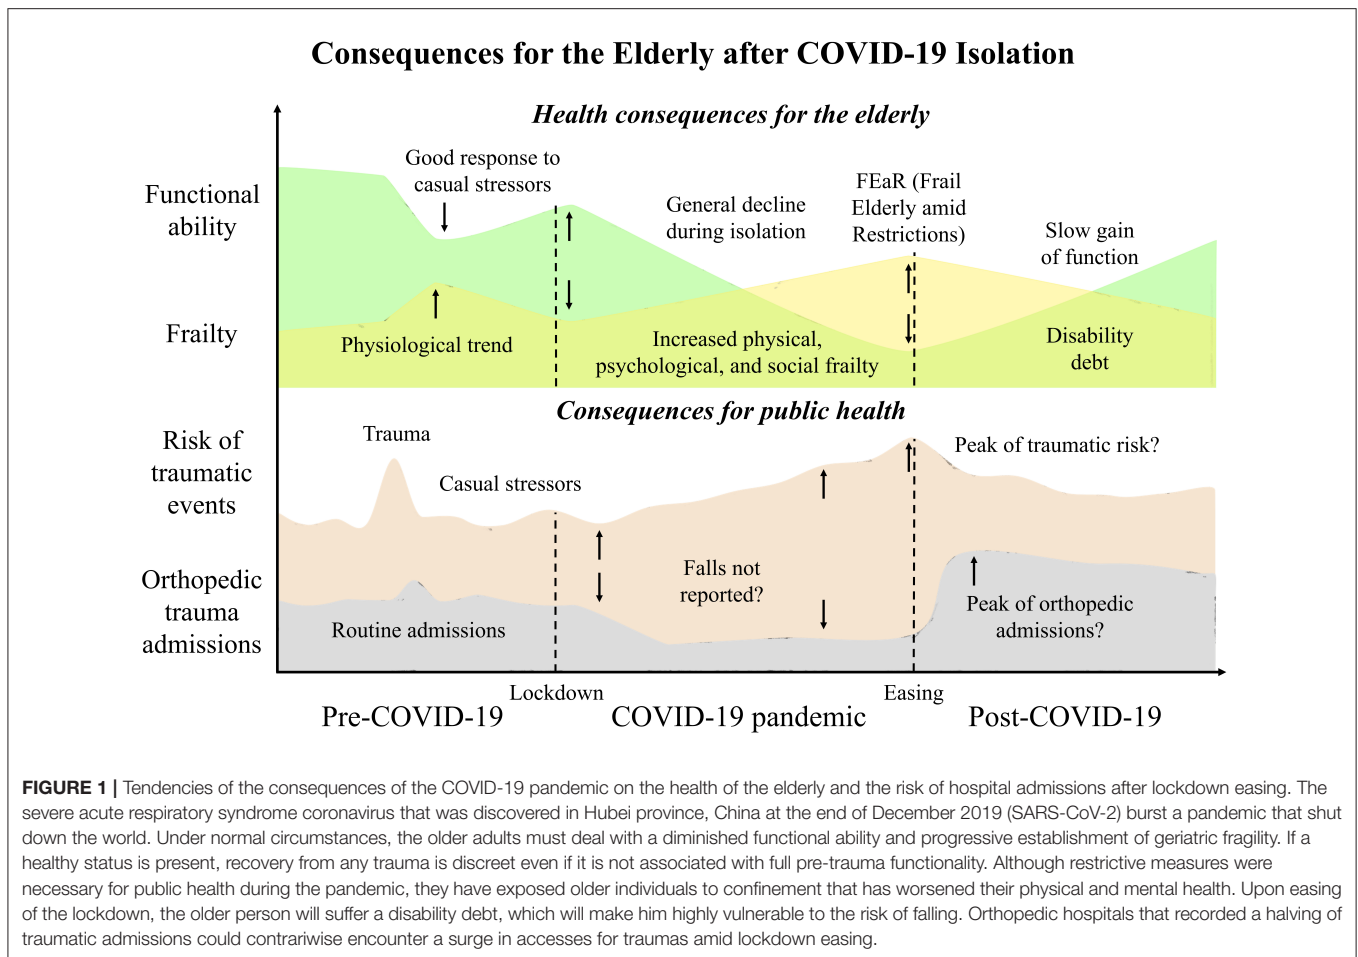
Consequences for the Elderly after COVID-19 Isolation

Health consequences for the elderly

Functional ability

Frailty

Good response to casual stressors

General decline during isolation

FEaR (Frail Elderly amid Restrictions)

Slow gain of function

Physiological trend

Increased physical, psychological, and social frailty

Disability debt

Consequences for public health

Risk of traumatic events

Orthopedic trauma admissions

Trauma

Casual stressors

Peak of traumatic risk?

Falls not reported?

Routine admissions

Peak of orthopedic admissions?

Lockdown

Easing

Pre-COVID-19

COVID-19 pandemic

Post-COVID-19

FIGURE 1 | Tendencies of the consequences of the COVID-19 pandemic on the health of the elderly and the risk of hospital admissions after lockdown easing. The severe acute respiratory syndrome coronavirus that was discovered in Hubei province, China at the end of December 2019 (SARS-CoV-2) burst a pandemic that shut down the world. Under normal circumstances, the older adults must deal with a diminished functional ability and progressive establishment of geriatric fragility. If a healthy status is present, recovery from any trauma is discreet even if it is not associated with full pre-trauma functionality. Although restrictive measures were necessary for public health during the pandemic, they have exposed older individuals to confinement that has worsened their physical and mental health. Upon easing of the lockdown, the older person will suffer a disability debt, which will make him highly vulnerable to the risk of falling. Orthopedic hospitals that recorded a halving of traumatic admissions could contrariwise encounter a surge in accesses for traumas amid lockdown easing.